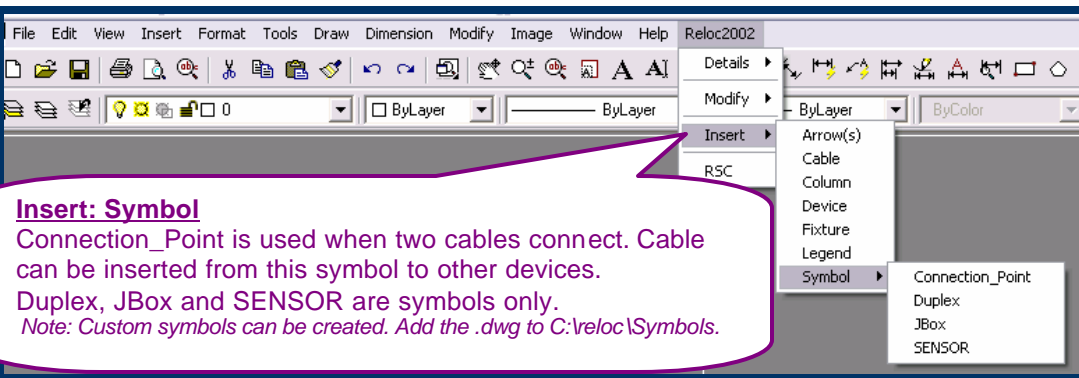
File Edit View Insert Format Tools Draw Dimension Modify Image Window Help Reloc2002

Details ▸
Modify ▸
Insert ▸
RSC

0
ByLayer
ByLayer
ByLayer
ByColor

Arrow(s)
Cable
Column
Device
Fixture
Legend
Symbol ▸

Connection_Point
Duplex
JBox
SENSOR

Insert: Symbol
Connection_Point is used when two cables connect. Cable can be inserted from this symbol to other devices.
Duplex, JBox and SENSOR are symbols only.
Note: Custom symbols can be created. Add the .dwg to C:\reloc\Symbols.